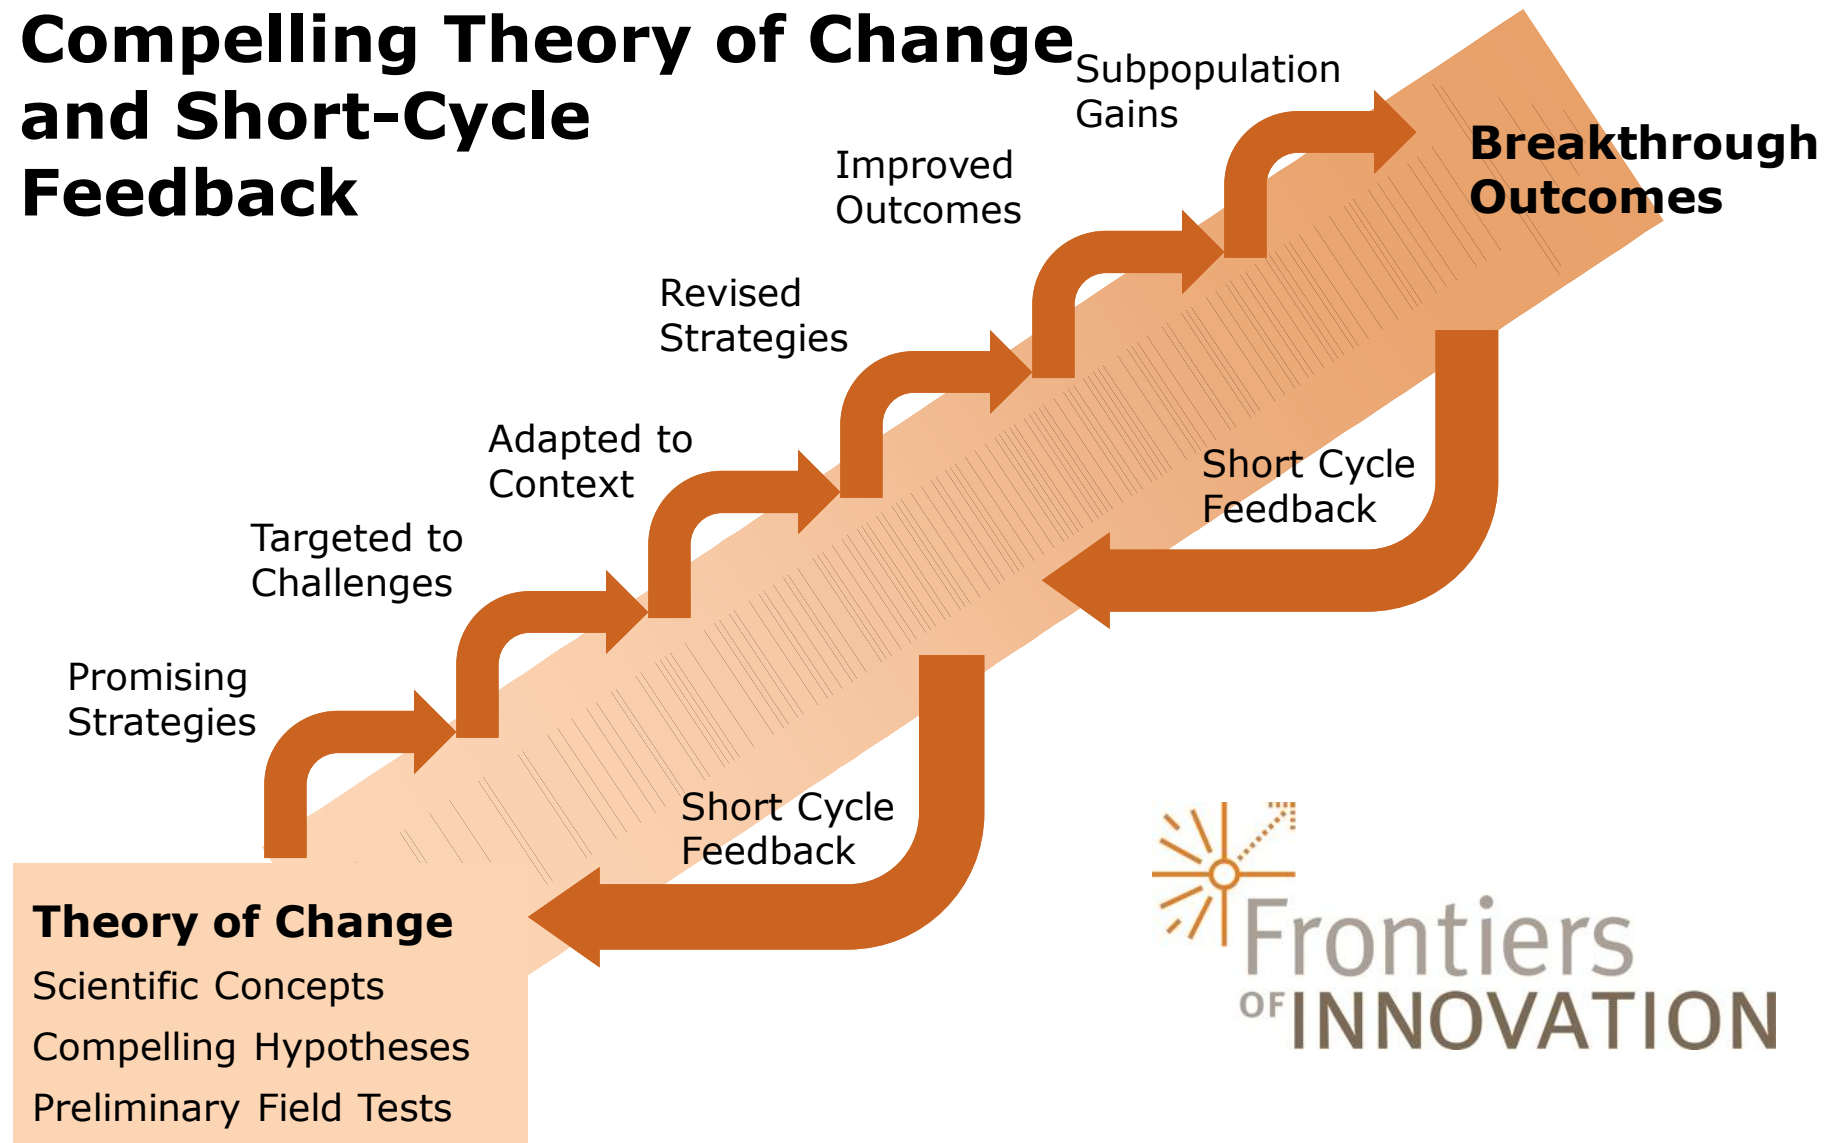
Compelling Theory of Change and Short-Cycle Feedback

Subpopulation Gains

Breakthrough Outcomes

Improved Outcomes

Revised Strategies

Adapted to Context

Targeted to Challenges

Promising Strategies

Short Cycle Feedback

Short Cycle Feedback

Theory of Change
Scientific Concepts
Compelling Hypotheses
Preliminary Field Tests

Frontiers OF INNOVATION